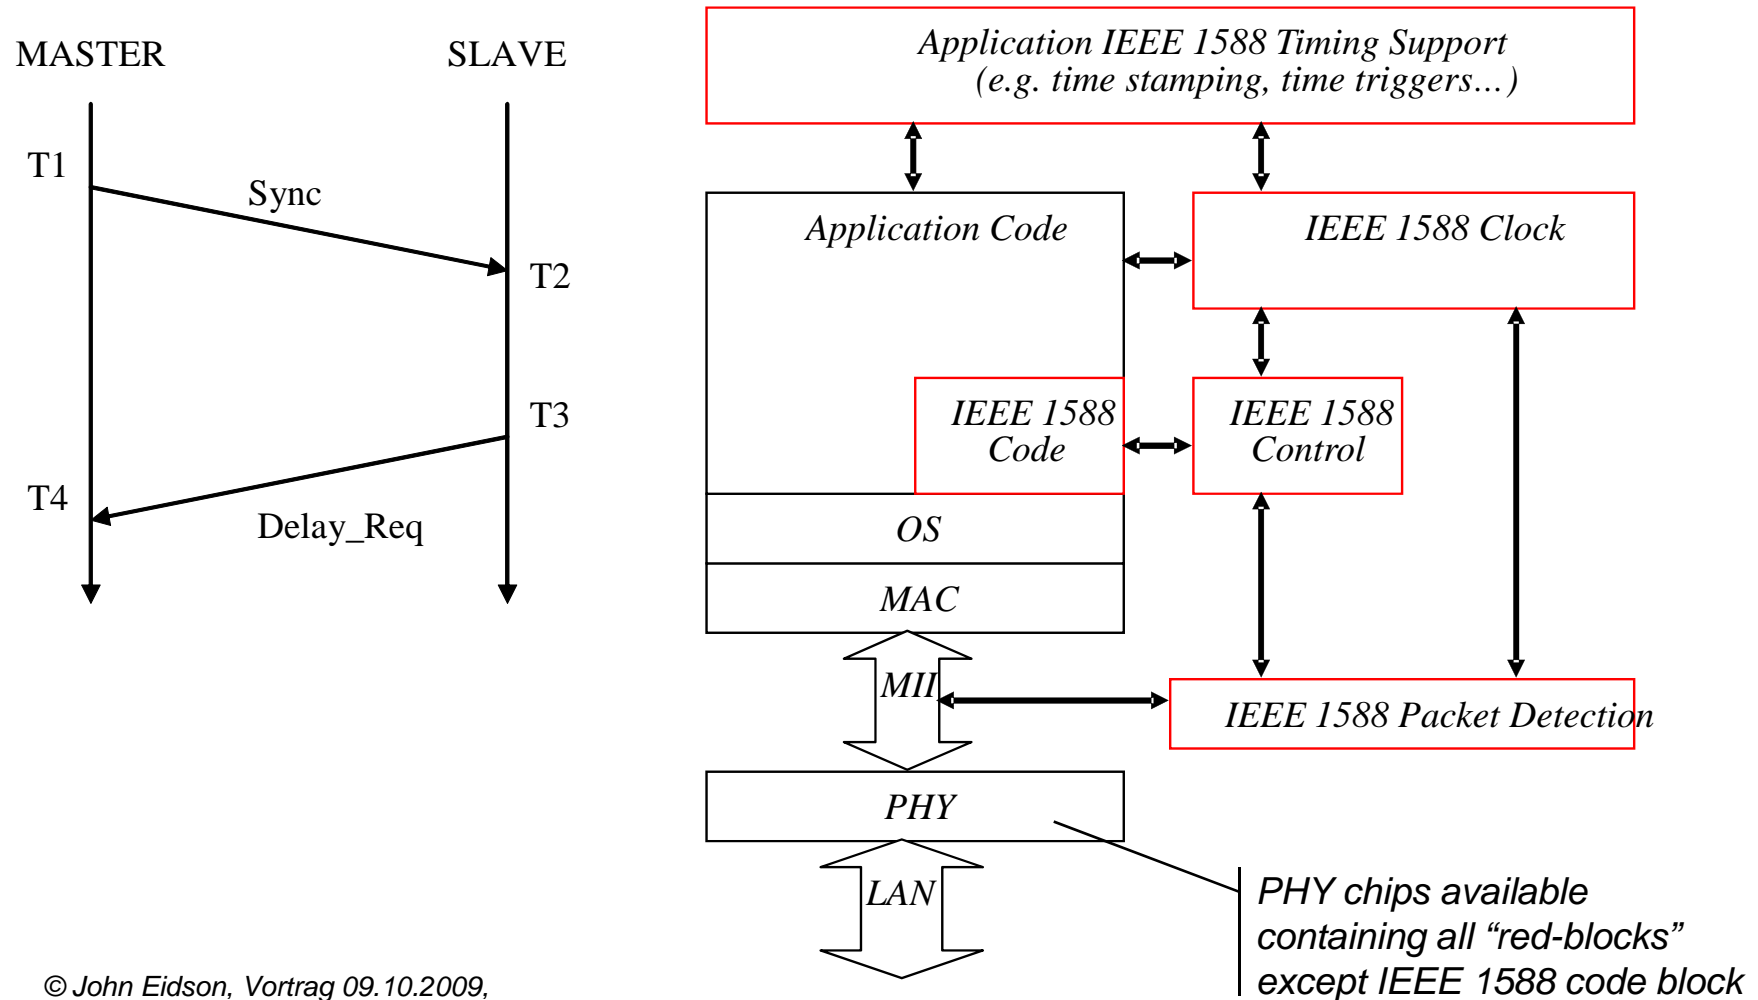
MASTER

SLAVE

T1

Sync

T2

T3

T4

Delay_Req

Application IEEE 1588 Timing Support (e.g. time stamping, time triggers…)

Application Code

IEEE 1588 Clock

IEEE 1588 Code

IEEE 1588 Control

OS

MAC

MII

IEEE 1588 Packet Detection

PHY

LAN

PHY chips available containing all “red-blocks” except IEEE 1588 code block

© John Eidson, Vortrag 09.10.2009,